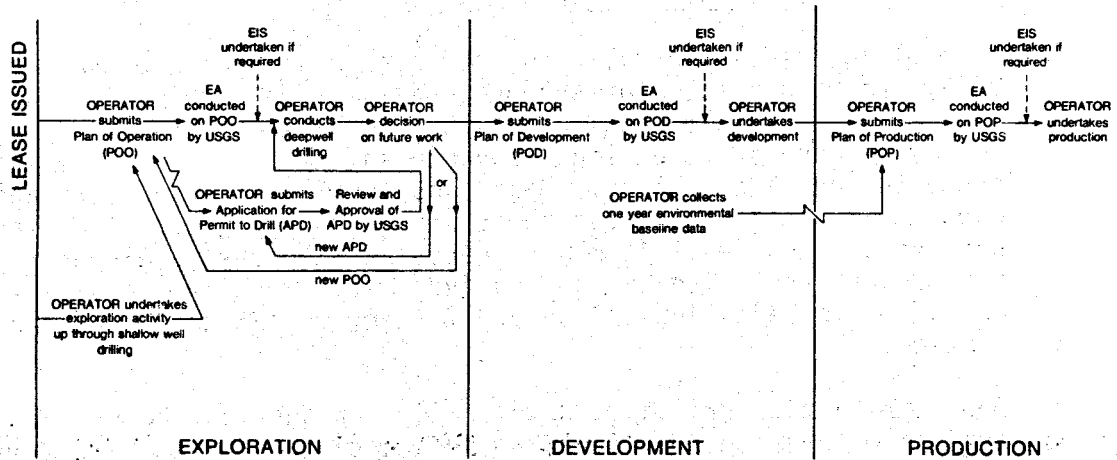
LEASE ISSUED

OPERATOR submits Plan of Operation (POO)

EIS undertaken if required

EA conducted on POO by USGS

OPERATOR conducts deepwell drilling

OPERATOR decision on future work

or

OPERATOR submits Application for Permit to Drill (APD)

Review and Approval of APD by USGS

new APD

new POO

OPERATOR undertakes exploration activity up through shallow well drilling

OPERATOR submits Plan of Development (POD)

EIS undertaken if required

EA conducted on POD by USGS

OPERATOR undertakes development

OPERATOR collects one year environmental baseline data

OPERATOR submits Plan of Production (POP)

EIS undertaken if required

EA conducted on POP by USGS

OPERATOR undertakes production

EXPLORATION

DEVELOPMENT

PRODUCTION